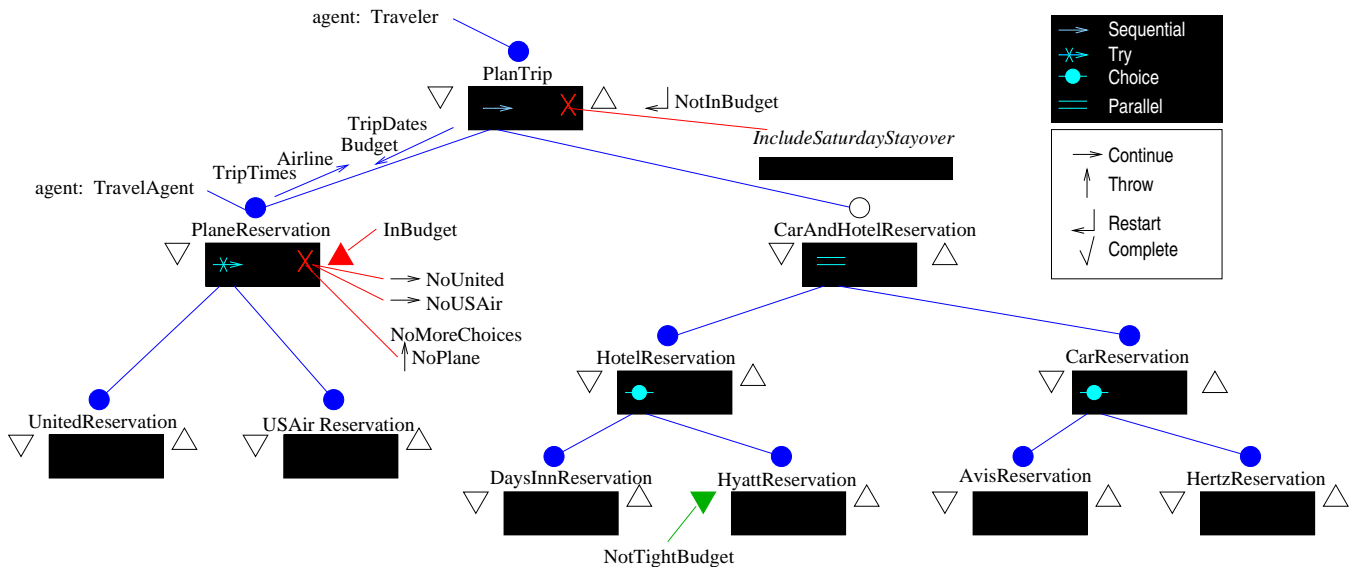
agent: Traveler

PlanTrip

NotInBudget

IncludeSaturdayStayover

TripDates
Budget
Airline
TripTimes

agent: TravelAgent

PlaneReservation

InBudget

NoUnited
NoUSAir
NoMoreChoices
NoPlane

CarAndHotelReservation

HotelReservation

CarReservation

UnitedReservation

USAir Reservation

DaysInnReservation

HyattReservation

AvisReservation

HertzReservation

NotTightBudget

Sequential
Try
Choice
Parallel

Continue
Throw
Restart
Complete